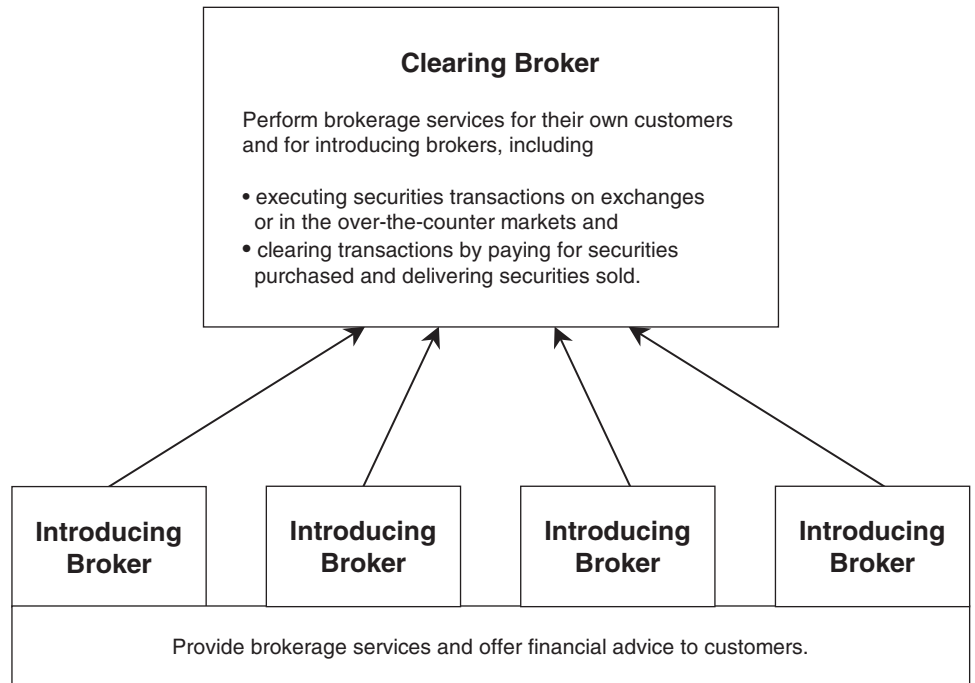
Clearing Broker

Perform brokerage services for their own customers and for introducing brokers, including

• executing securities transactions on exchanges or in the over-the-counter markets and
• clearing transactions by paying for securities purchased and delivering securities sold.

Introducing Broker

Introducing Broker

Introducing Broker

Introducing Broker

Provide brokerage services and offer financial advice to customers.